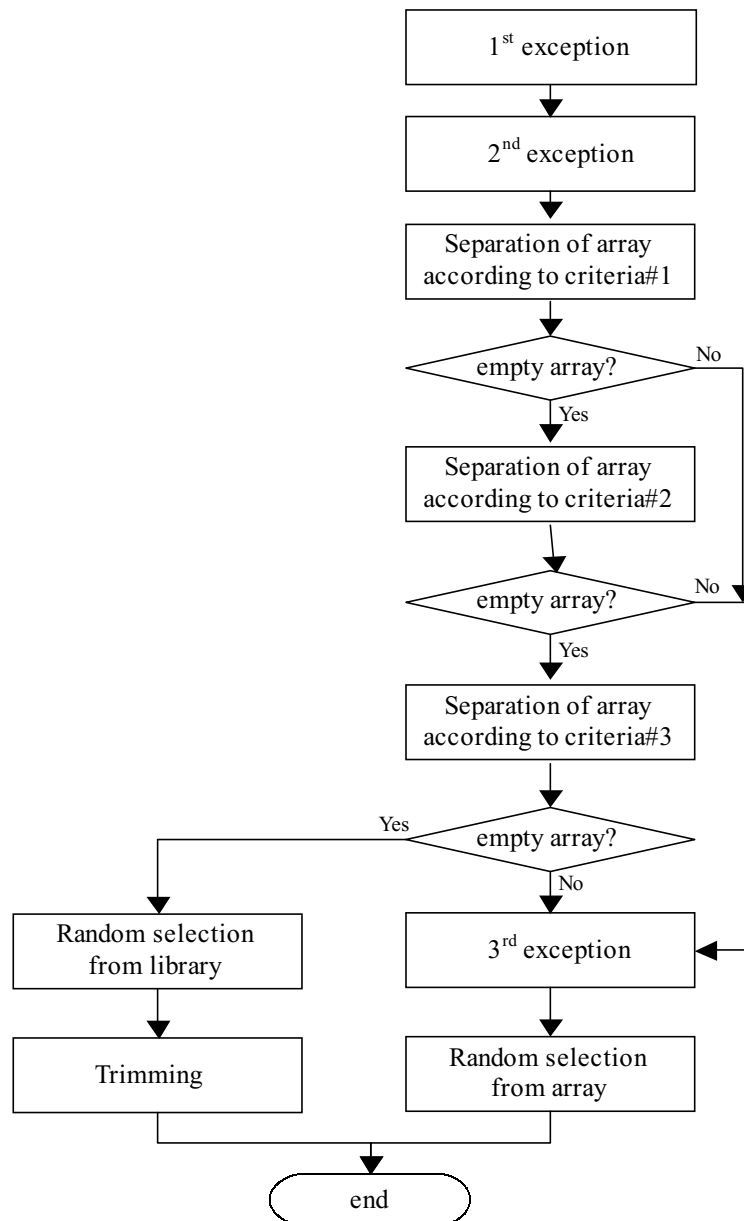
$1^{st}$ exception

$2^{nd}$ exception

Separation of array according to criteria#1

empty array?

No

Yes

Separation of array according to criteria#2

empty array?

No

Yes

Separation of array according to criteria#3

Yes

empty array?

No

Random selection from library

$3^{rd}$ exception

Trimming

Random selection from array

end